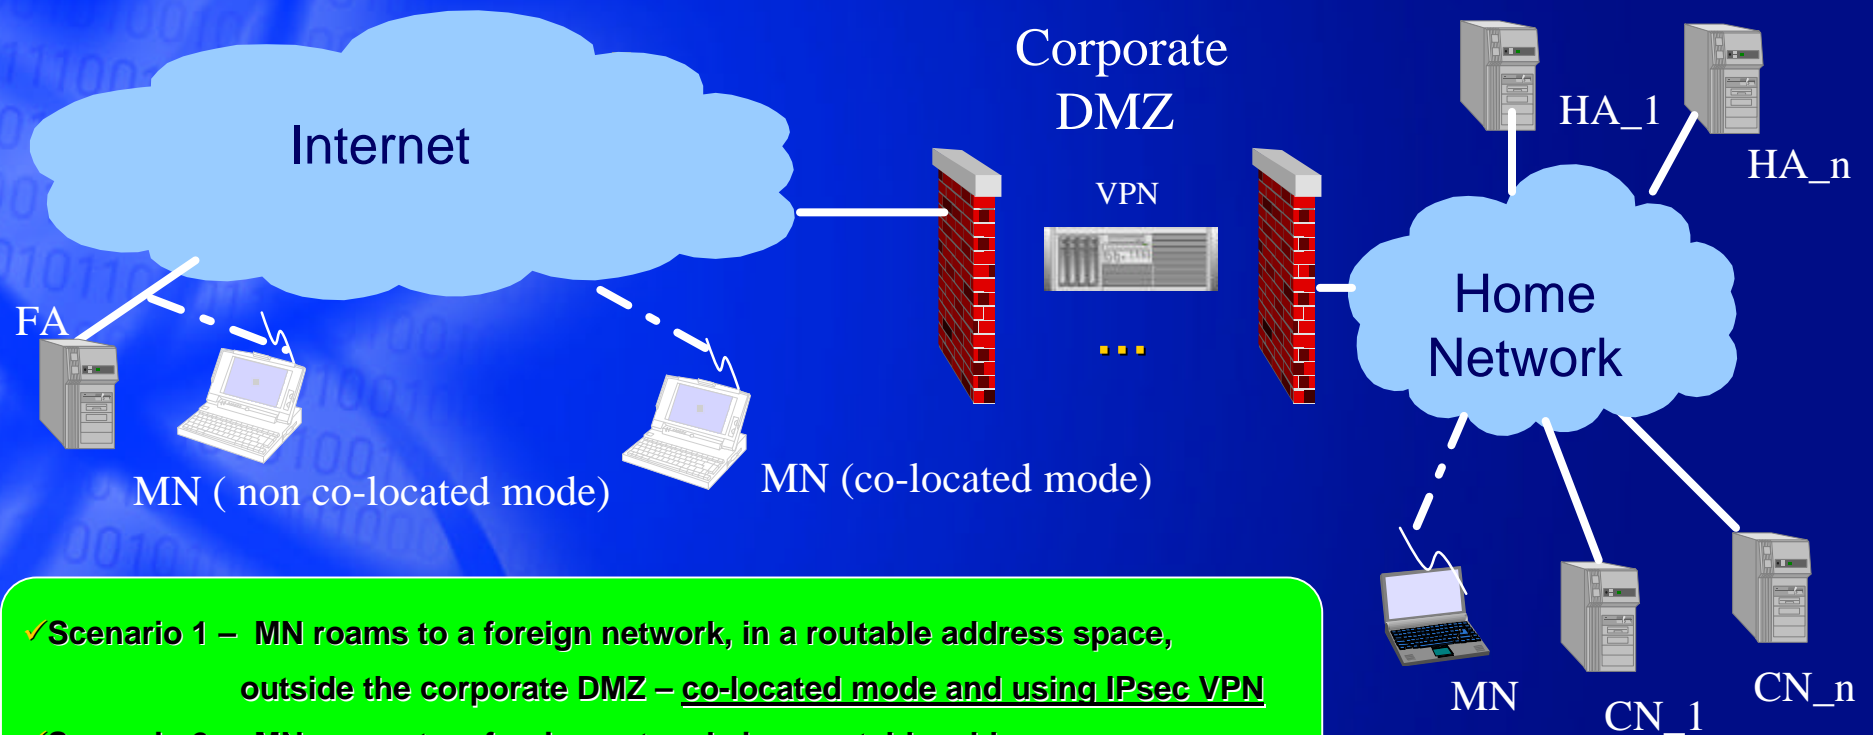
Internet

Corporate DMZ

VPN

...

HA_1

HA_n

Home Network

FA

MN ( non co-located mode)

MN (co-located mode)

MN

CN_1

CN_n

✓Scenario 1 – MN roams to a foreign network, in a routable address space, outside the corporate DMZ – co-located mode and using IPsec VPN

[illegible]